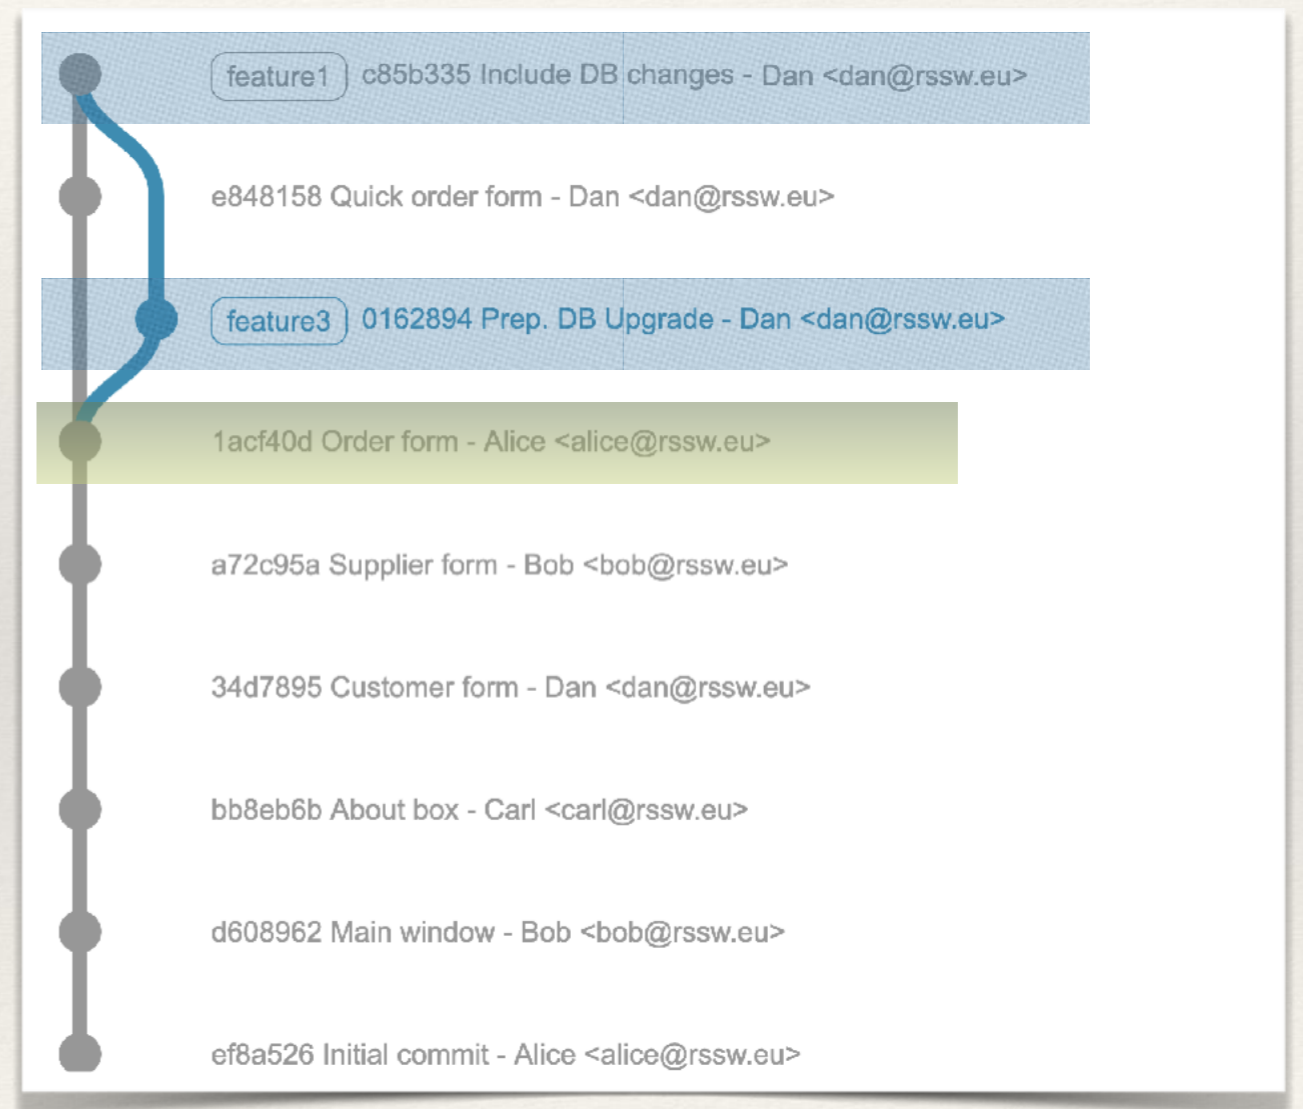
feature1 c85b335 Include DB changes - Dan <dan@rssw.eu>

e848158 Quick order form - Dan <dan@rssw.eu>

feature3 0162894 Prep. DB Upgrade - Dan <dan@rssw.eu>

1acf40d Order form - Alice <alice@rssw.eu>

a72c95a Supplier form - Bob <bob@rssw.eu>

34d7895 Customer form - Dan <dan@rssw.eu>

bb8eb6b About box - Carl <carl@rssw.eu>

d608962 Main window - Bob <bob@rssw.eu>

ef8a526 Initial commit - Alice <alice@rssw.eu>